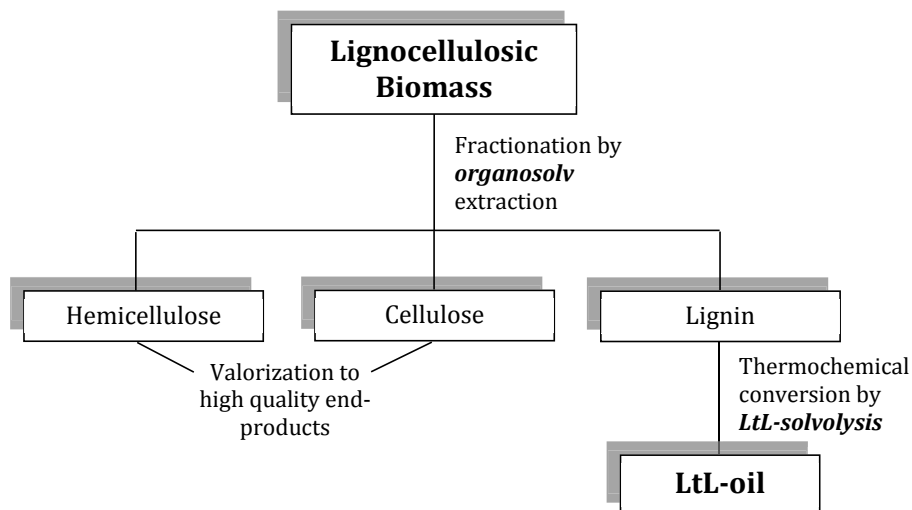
Lignocellulosic Biomass

Fractionation by ***organosolv*** extraction

Hemicellulose

Cellulose

Lignin

Valorization to high quality end-products

Thermochemical conversion by ***LtL-solvolysis***

LtL-oil